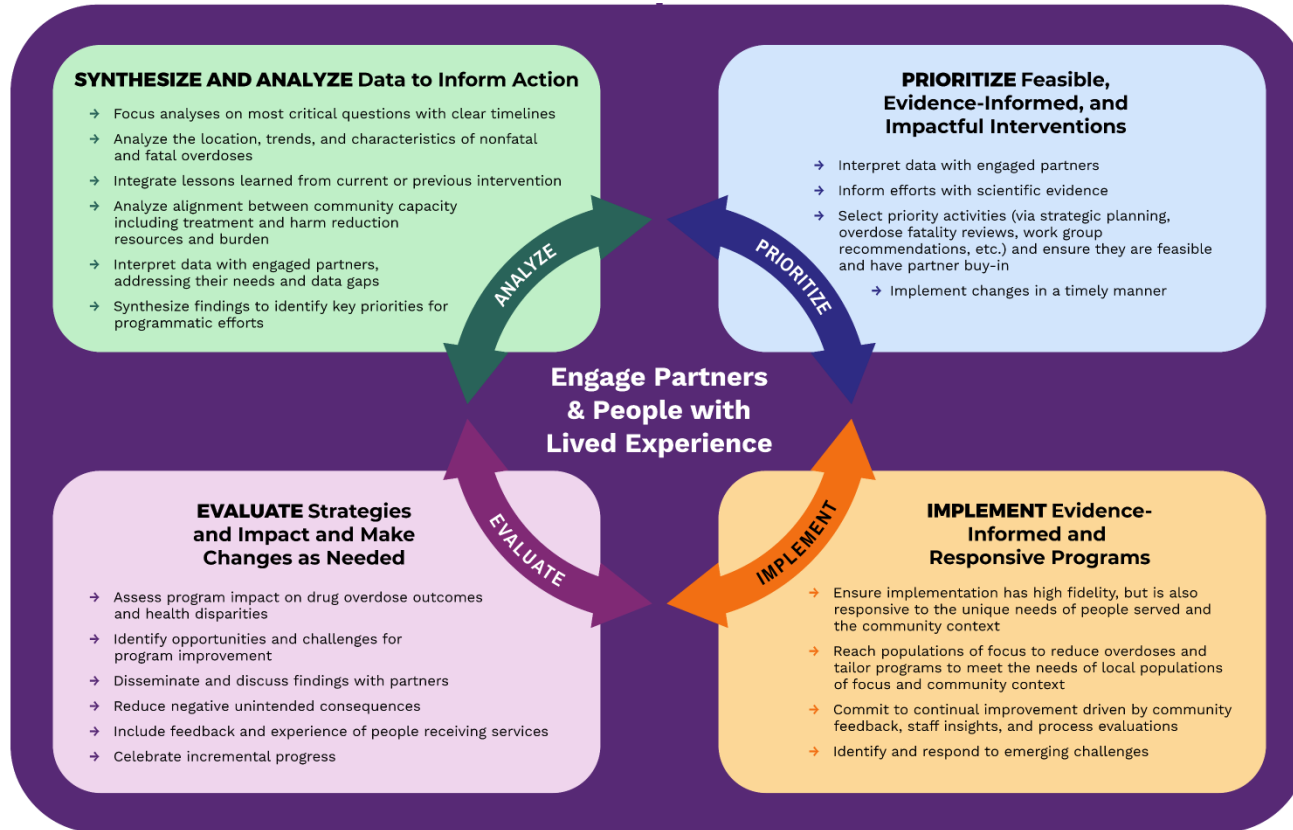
**SYNTHESIZE AND ANALYZE** Data to Inform Action

→ Focus analyses on most critical questions with clear timelines
→ Analyze the location, trends, and characteristics of nonfatal and fatal overdoses
→ Integrate lessons learned from current or previous intervention
→ Analyze alignment between community capacity including treatment and harm reduction resources and burden
→ Interpret data with engaged partners, addressing their needs and data gaps
→ Synthesize findings to identify key priorities for programmatic efforts

**PRIORITIZE** Feasible, Evidence-Informed, and Impactful Interventions

→ Interpret data with engaged partners
→ Inform efforts with scientific evidence
→ Select priority activities (via strategic planning, overdose fatality reviews, work group recommendations, etc.) and ensure they are feasible and have partner buy-in
→ Implement changes in a timely manner

ANALYZE

PRIORITIZE

Engage Partners & People with Lived Experience

EVALUATE

IMPLEMENT

**EVALUATE** Strategies and Impact and Make Changes as Needed

→ Assess program impact on drug overdose outcomes and health disparities
→ Identify opportunities and challenges for program improvement
→ Disseminate and discuss findings with partners
→ Reduce negative unintended consequences
→ Include feedback and experience of people receiving services
→ Celebrate incremental progress

**IMPLEMENT** Evidence-Informed and Responsive Programs

→ Ensure implementation has high fidelity, but is also responsive to the unique needs of people served and the community context
→ Reach populations of focus to reduce overdoses and tailor programs to meet the needs of local populations of focus and community context
→ Commit to continual improvement driven by community feedback, staff insights, and process evaluations
→ Identify and respond to emerging challenges